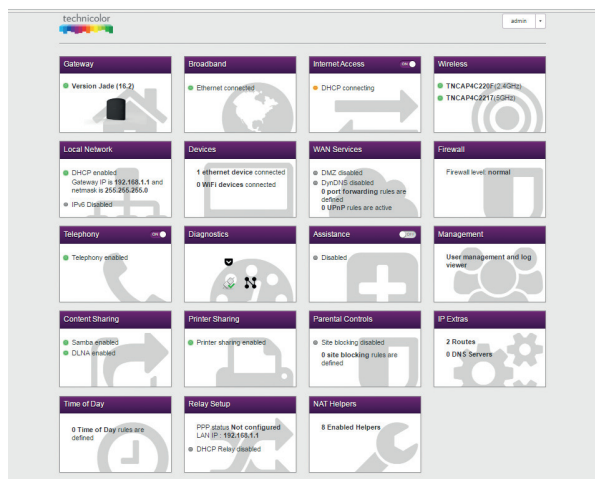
technicolor

admin

Gateway
Version Jade (16.2)

Broadband
Ethernet connected

Internet Access
ON
DHCP connecting

Wireless
TNCAP4C220F(2.4GHz)
TNCAP4C2217(5GHz)

Local Network
DHCP enabled
Gateway IP is 192.168.1.1 and netmask is 255.255.255.0
IPv6 Disabled

Devices
1 ethernet device connected
0 WiFi devices connected

WAN Services
DMZ disabled
DynDNS disabled
0 port forwarding rules are defined
0 UPnP rules are active

Firewall
Firewall level: normal

Telephony
ON
Telephony enabled

Diagnostics

Assistance
OFF
Disabled

Management
User management and log viewer

Content Sharing
Samba enabled
DLNA enabled

Printer Sharing
Printer sharing enabled

Parental Controls
Site blocking disabled
0 site blocking rules are defined

IP Extras
2 Routes
0 DNS Servers

Time of Day
0 Time of Day rules are defined

Relay Setup
PPP status Not configured
LAN IP : 192.168.1.1
DHCP Relay disabled

NAT Helpers
8 Enabled Helpers